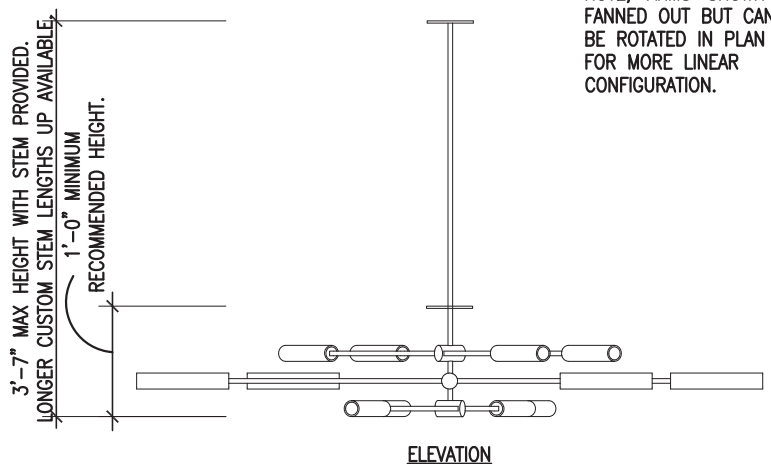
NOTE; ARMS SHOWN FANNED OUT BUT CAN BE ROTATED IN PLAN FOR MORE LINEAR CONFIGURATION.

3'-7" MAX HEIGHT WITH STEM PROVIDED. LONGER CUSTOM STEM LENGTHS UP AVAILABLE.

1'-0" MINIMUM RECOMMENDED HEIGHT.

ELEVATION